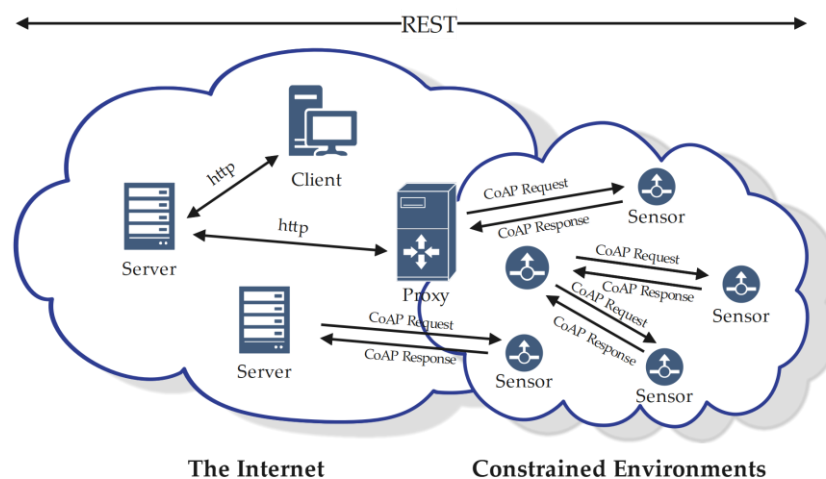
REST

Client

http

http

Server

Proxy

Server

CoAP Request

CoAP Response

Sensor

CoAP Request

CoAP Response

Sensor

CoAP Request

CoAP Response

CoAP Request

CoAP Response

Sensor

Sensor

The Internet

Constrained Environments